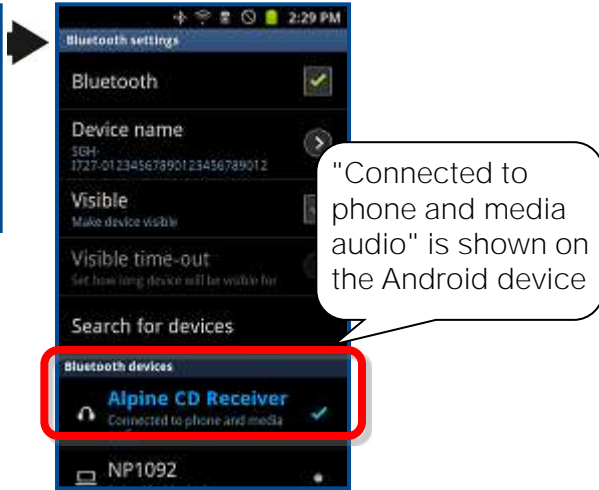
2:29 PM
Bluetooth settings
Bluetooth
Device name
SGH-I727-0123456789012345678901 2
Visible
Make device visible
Visible time-out
Set how long device will be visible for
Search for devices
Bluetooth devices
Alpine CD Receiver
Connected to phone and media
NP1092

"Connected to phone and media audio" is shown on the Android device